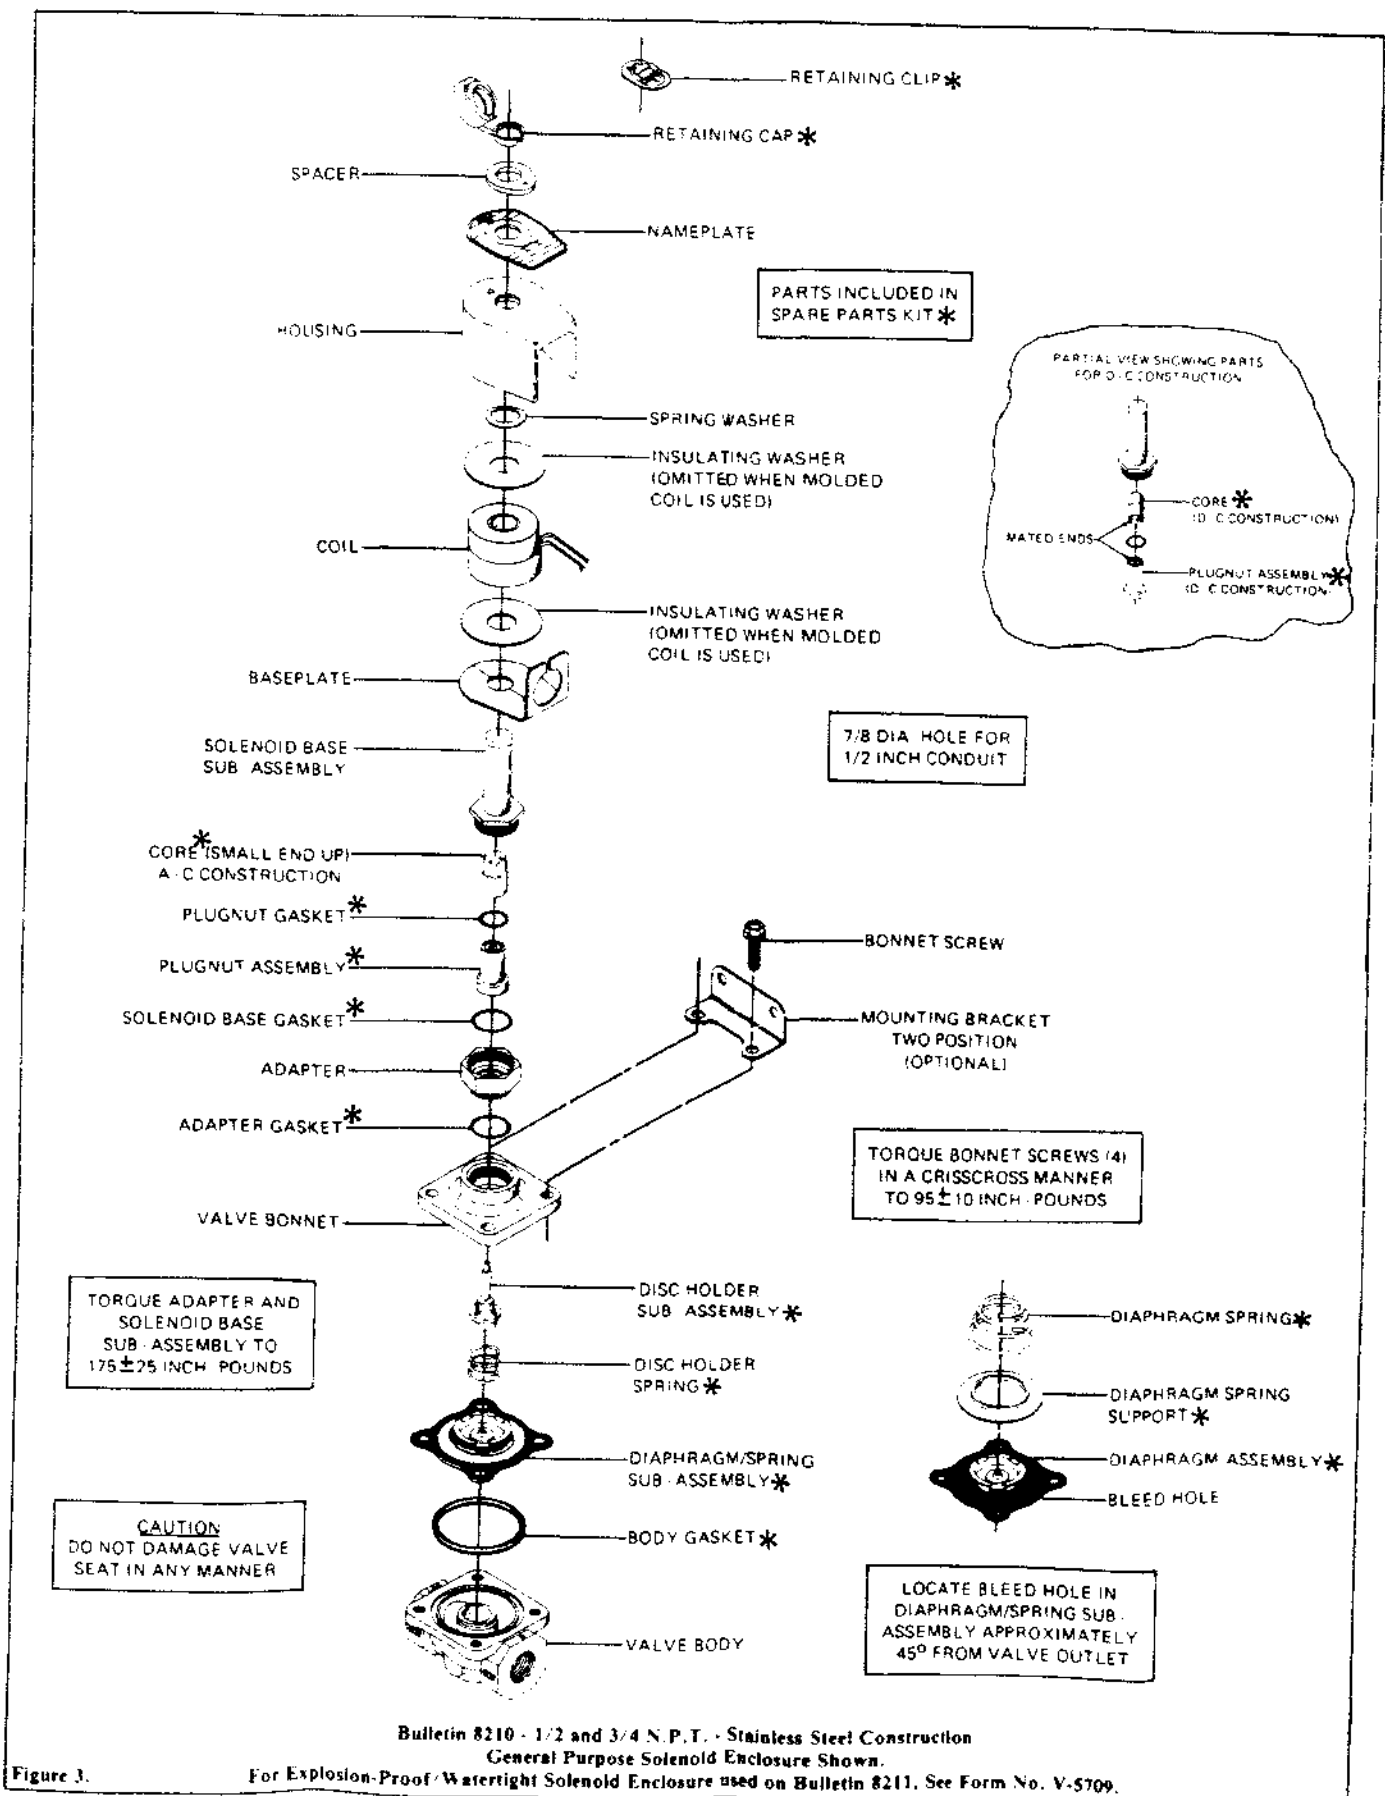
RETAINING CLIP ✱

RETAINING CAP ✱

SPACER

NAMEPLATE

PARTS INCLUDED IN SPARE PARTS KIT ✱

HOUSING

PARTIAL VIEW SHOWING PARTS FOR D-C CONSTRUCTION

CORE ✱ (D-C CONSTRUCTION)

MATED ENDS

PLUGNUT ASSEMBLY ✱ (D-C CONSTRUCTION)

SPRING WASHER

INSULATING WASHER (OMITTED WHEN MOLDED COIL IS USED)

COIL

INSULATING WASHER (OMITTED WHEN MOLDED COIL IS USED)

BASEPLATE

SOLENOID BASE SUB ASSEMBLY

7/8 DIA HOLE FOR 1/2 INCH CONDUIT

CORE ✱ (SMALL END UP) A-C CONSTRUCTION

PLUGNUT GASKET ✱

PLUGNUT ASSEMBLY ✱

SOLENOID BASE GASKET ✱

ADAPTER

ADAPTER GASKET ✱

BONNET SCREW

MOUNTING BRACKET TWO POSITION (OPTIONAL)

TORQUE BONNET SCREWS (4) IN A CRISSCROSS MANNER TO 95 ± 10 INCH-POUNDS

VALVE BONNET

TORQUE ADAPTER AND SOLENOID BASE SUB-ASSEMBLY TO 175 ± 25 INCH POUNDS

DISC HOLDER SUB ASSEMBLY ✱

DISC HOLDER SPRING ✱

DIAPHRAGM SPRING ✱

DIAPHRAGM SPRING SUPPORT ✱

DIAPHRAGM/SPRING SUB-ASSEMBLY ✱

DIAPHRAGM ASSEMBLY ✱

BLEED HOLE

CAUTION
DO NOT DAMAGE VALVE SEAT IN ANY MANNER

BODY GASKET ✱

LOCATE BLEED HOLE IN DIAPHRAGM/SPRING SUB-ASSEMBLY APPROXIMATELY 45° FROM VALVE OUTLET

VALVE BODY

Bulletin 8210 - 1/2 and 3/4 N.P.T. - Stainless Steel Construction
General Purpose Solenoid Enclosure Shown.
Figure 3. For Explosion-Proof/Watertight Solenoid Enclosure used on Bulletin 8211, See Form No. V-5709.